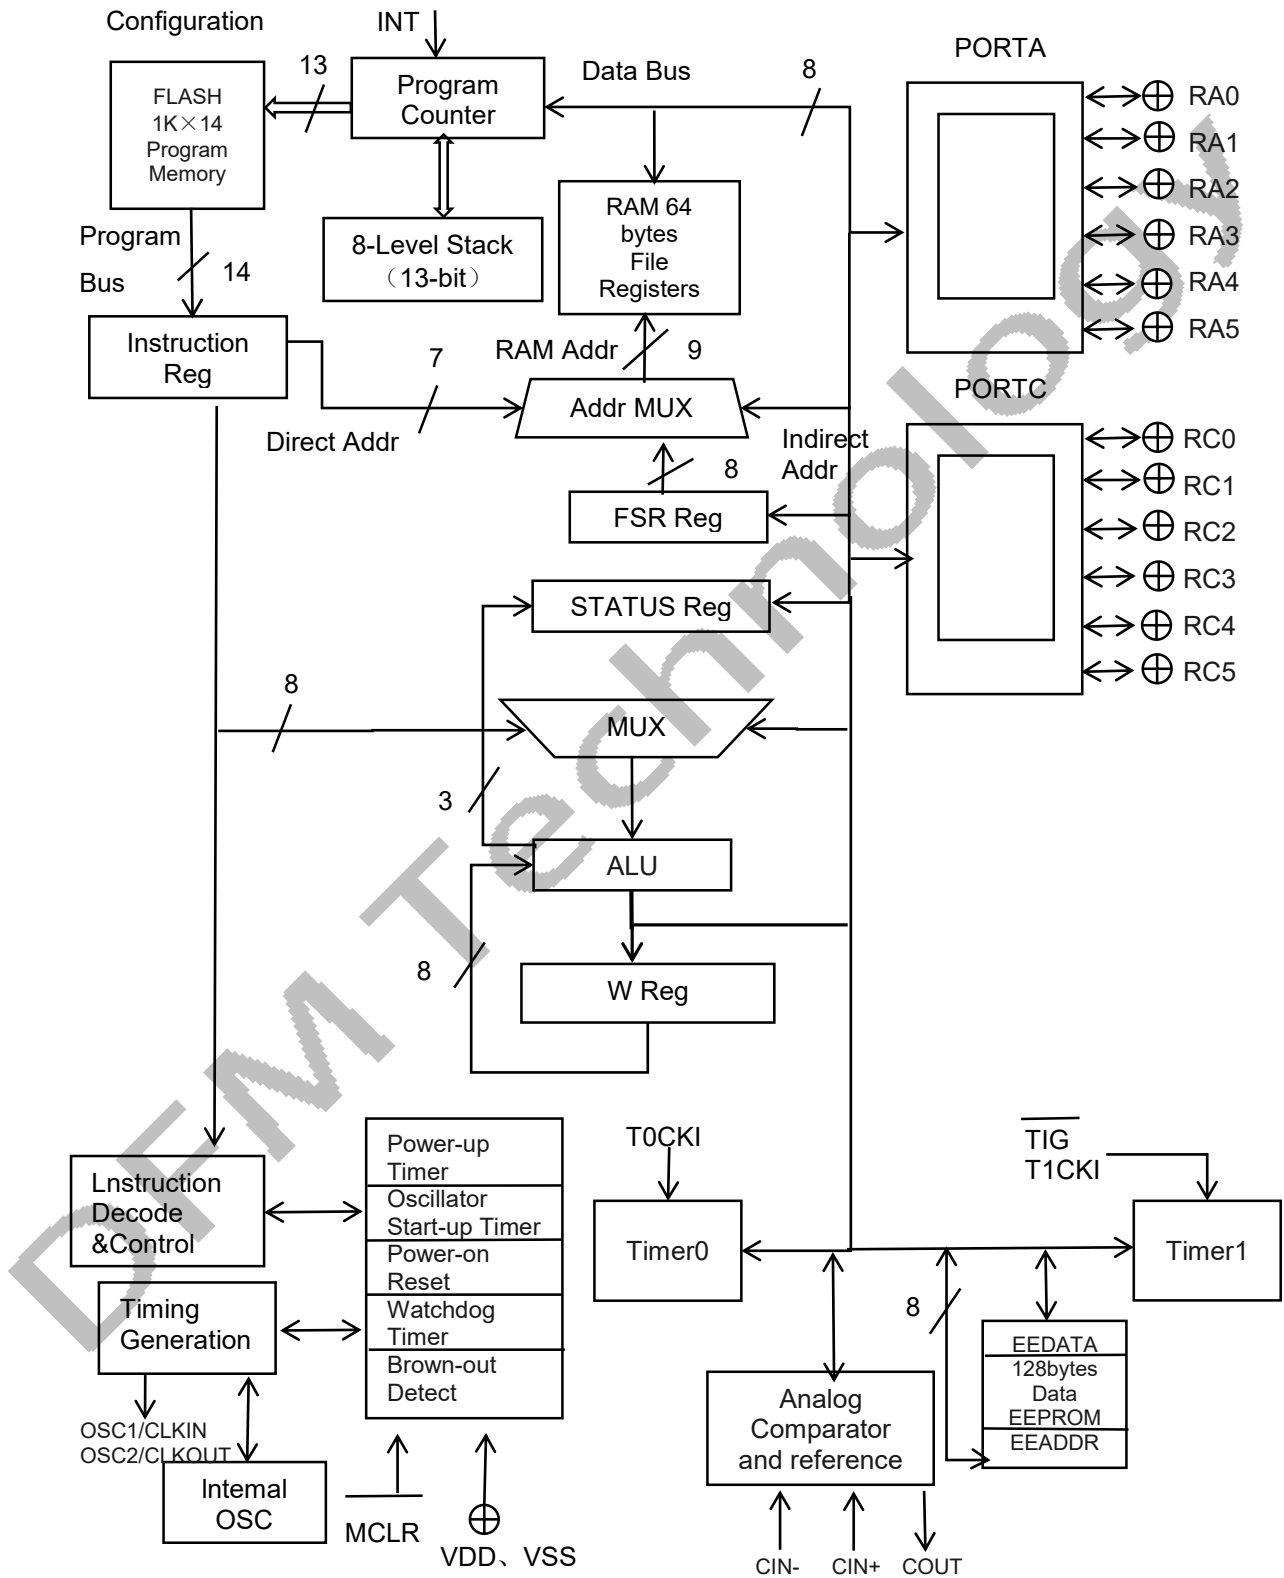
Configuration
INT
13
Program Counter
Data Bus
8
PORTA
FLASH 1K×14 Program Memory
RA0
RA1
RA2
RA3
RA4
RA5
8-Level Stack （13-bit）
RAM 64 bytes File Registers
Program Bus
14
Instruction Reg
RAM Addr
9
7
Addr MUX
PORTC
Direct Addr
Indirect Addr
RC0
RC1
RC2
RC3
RC4
RC5
8
FSR Reg
STATUS Reg
8
MUX
3
ALU
8
W Reg
Power-up Timer
Oscillator Start-up Timer
Power-on Reset
Watchdog Timer
Brown-out Detect
T0CKI
$\overline{\text{TIG}}$
T1CKI
Lnstruction Decode &Control
Timer0
Timer1
Timing Generation
8
EEDATA
128bytes Data EEPROM
EEADDR
Analog Comparator and reference
OSC1/CLKIN
OSC2/CLKOUT
Intemal OSC
MCLR
VDD、VSS
CIN-
CIN+
COUT
DFM Technology